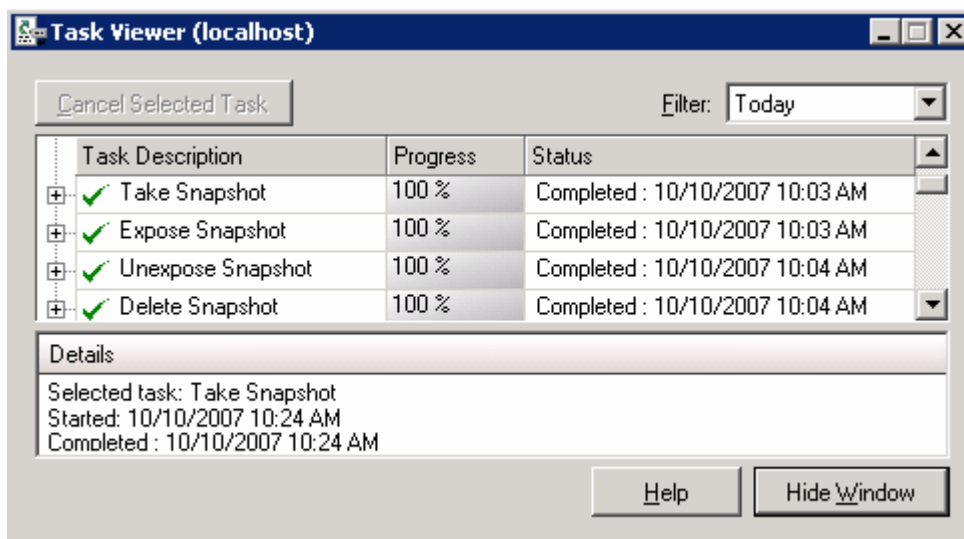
Task Viewer (localhost)

Cancel Selected Task

Filter: Today

| Task Description | Progress | Status |
|---|---|---|
| Take Snapshot | 100 % | Completed : 10/10/2007 10:03 AM |
| Expose Snapshot | 100 % | Completed : 10/10/2007 10:03 AM |
| Unexpose Snapshot | 100 % | Completed : 10/10/2007 10:04 AM |
| Delete Snapshot | 100 % | Completed : 10/10/2007 10:04 AM |

Details

Selected task: Take Snapshot
Started: 10/10/2007 10:24 AM
Completed : 10/10/2007 10:24 AM

Help

Hide Window